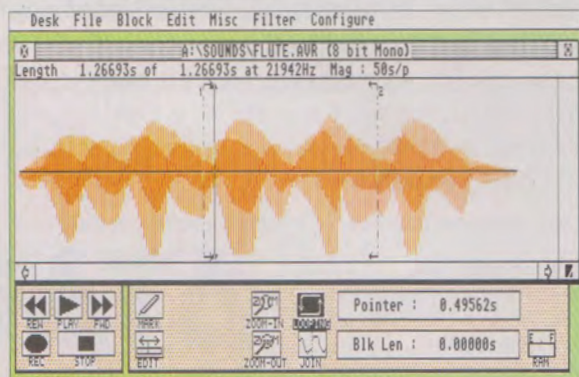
Desk File Block Edit Misc Filter Configure

A:\SOUNDS\FLUTE.AVR (8 bit Mono)

Length 1.26693s of 1.26693s at 21942Hz Mag : 50s/p

REW PLAY FWD
REC STOP
MARK
EDIT
ZOOM-IN
ZOOM-OUT
LOOPING
JOIN
Pointer : 0.49562s
Blk Len : 0.00000s
RAM